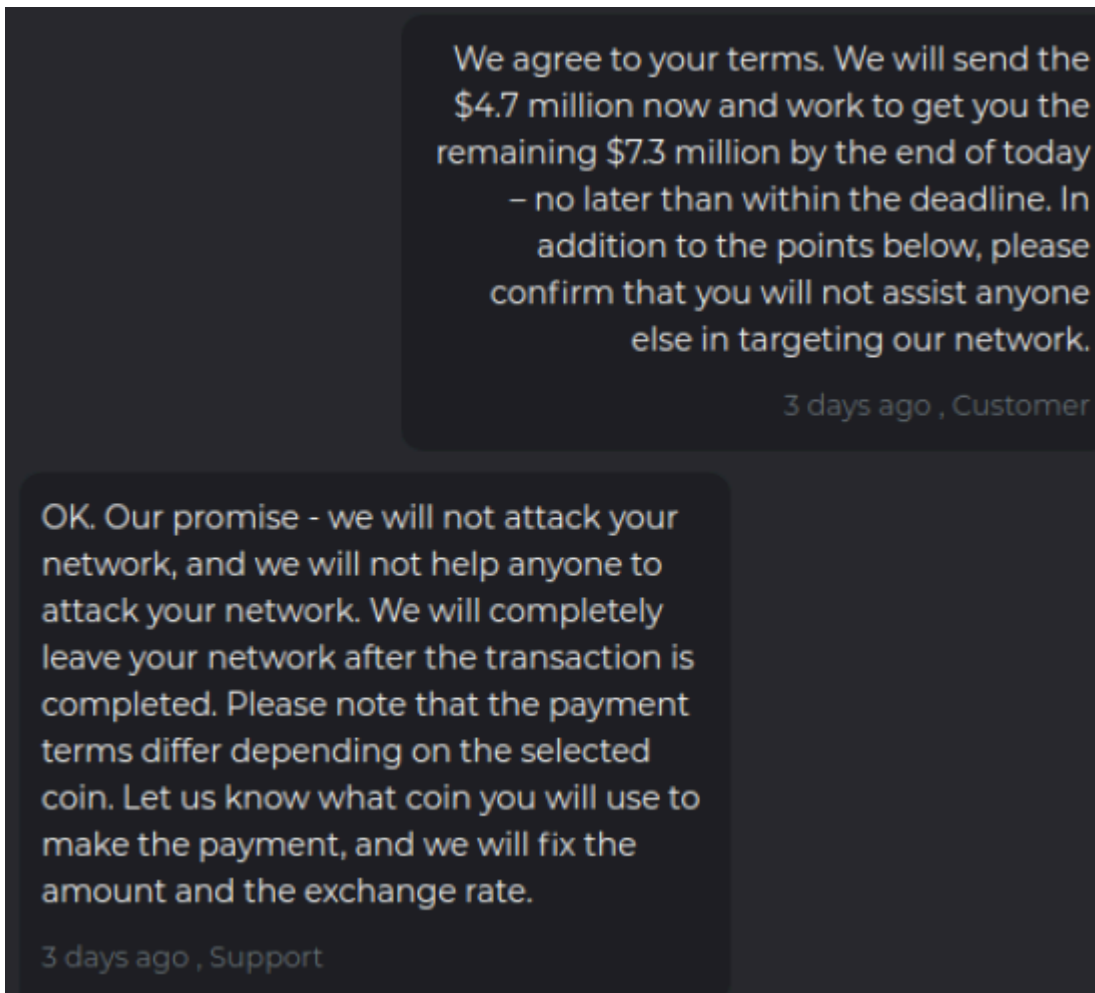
We agree to your terms. We will send the \$4.7 million now and work to get you the remaining \$7.3 million by the end of today – no later than within the deadline. In addition to the points below, please confirm that you will not assist anyone else in targeting our network.

3 days ago , Customer

OK. Our promise - we will not attack your network, and we will not help anyone to attack your network. We will completely leave your network after the transaction is completed. Please note that the payment terms differ depending on the selected coin. Let us know what coin you will use to make the payment, and we will fix the amount and the exchange rate.

3 days ago , Support